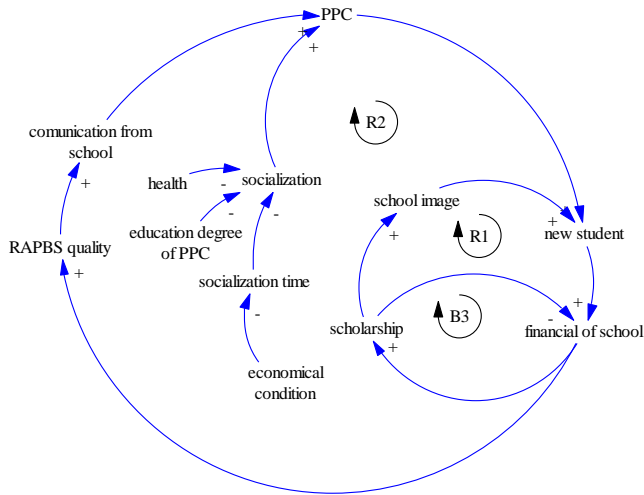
PPC
+
+
R2
comunication from school
+
health
-
socialization
-
-
education degree of PPC
school image
+
R1
+
new student
RAPBS quality
+
socialization time
-
+
-
scholarship
B3
financial of school
+
economical condition